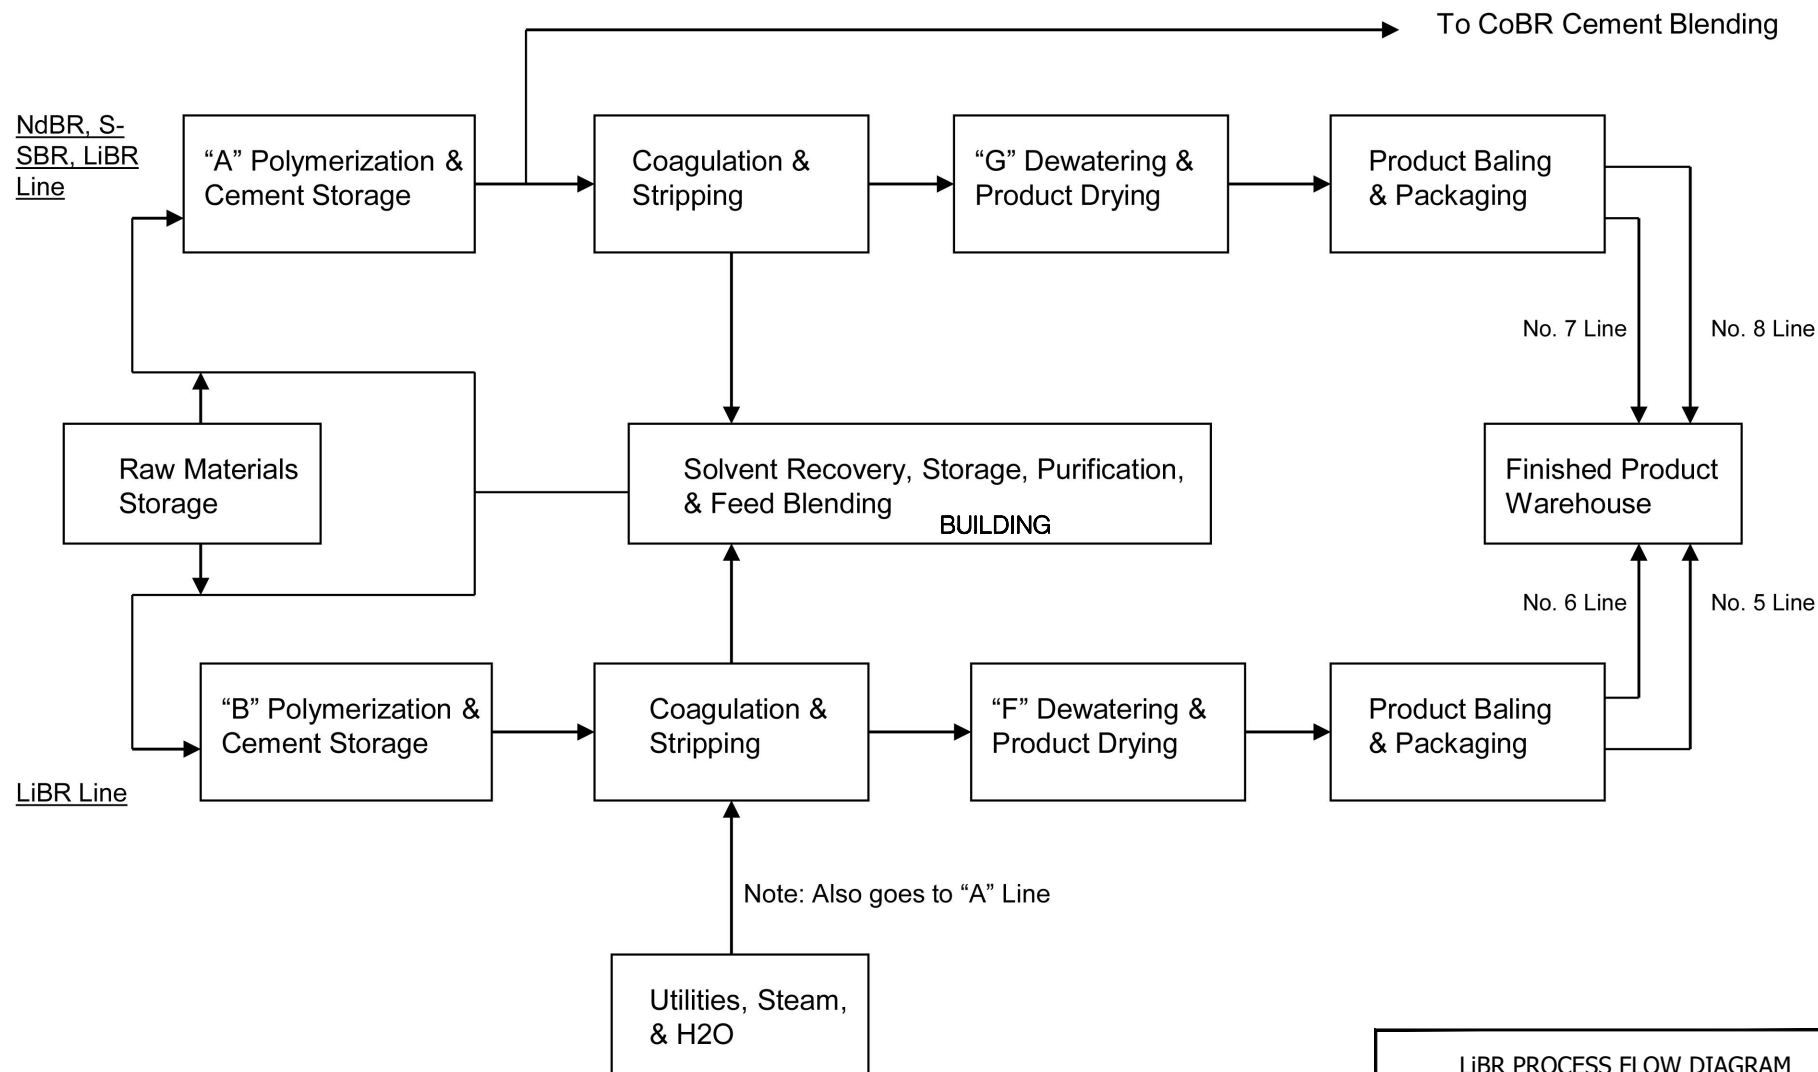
To CoBR Cement Blending

NdBR, S-SBR, LiBR Line

“A” Polymerization & Cement Storage

Coagulation & Stripping

“G” Dewatering & Product Drying

Product Baling & Packaging

No. 7 Line

No. 8 Line

Raw Materials Storage

Solvent Recovery, Storage, Purification, & Feed Blending

BUILDING

Finished Product Warehouse

No. 6 Line

No. 5 Line

“B” Polymerization & Cement Storage

Coagulation & Stripping

“F” Dewatering & Product Drying

Product Baling & Packaging

LiBR Line

Note: Also goes to “A” Line

Utilities, Steam, & H2O

LiBR PROCESS FLOW DIAGRAM